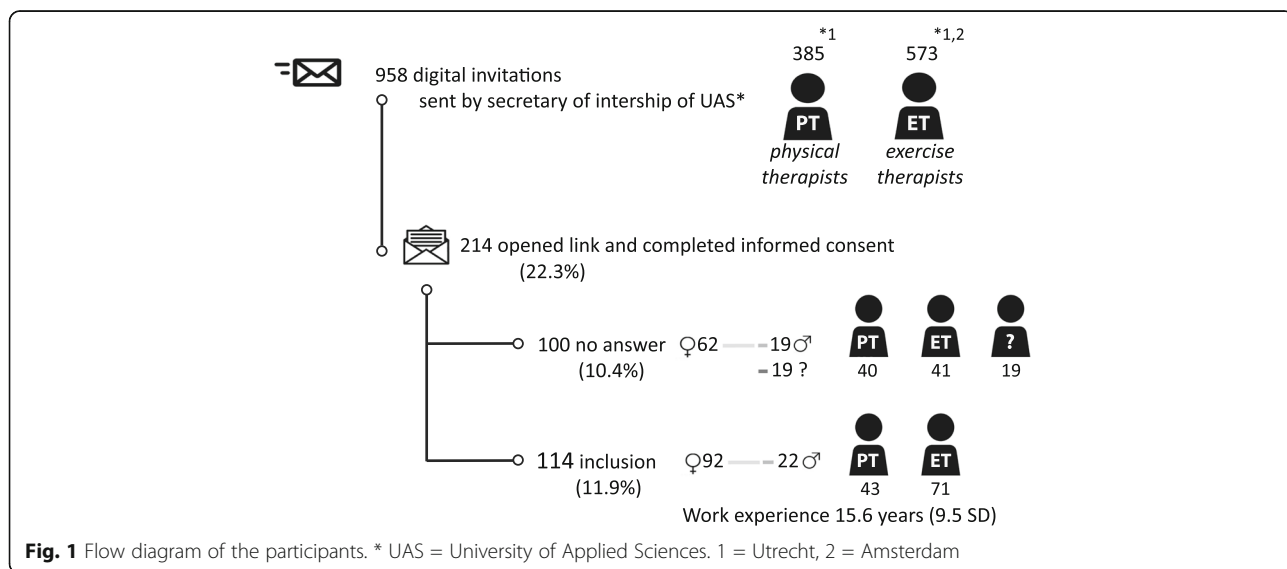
958 digital invitations sent by secretary of intership of UAS*

*1
385
PT
physical therapists

*1,2
573
ET
exercise therapists

214 opened link and completed informed consent (22.3%)

100 no answer (10.4%) ♀62 — 19♂ — 19 ?

PT 40
ET 41
? 19

114 inclusion (11.9%) ♀92 — 22♂

PT 43
ET 71

Work experience 15.6 years (9.5 SD)

**Fig. 1** Flow diagram of the participants. * UAS = University of Applied Sciences. 1 = Utrecht, 2 = Amsterdam